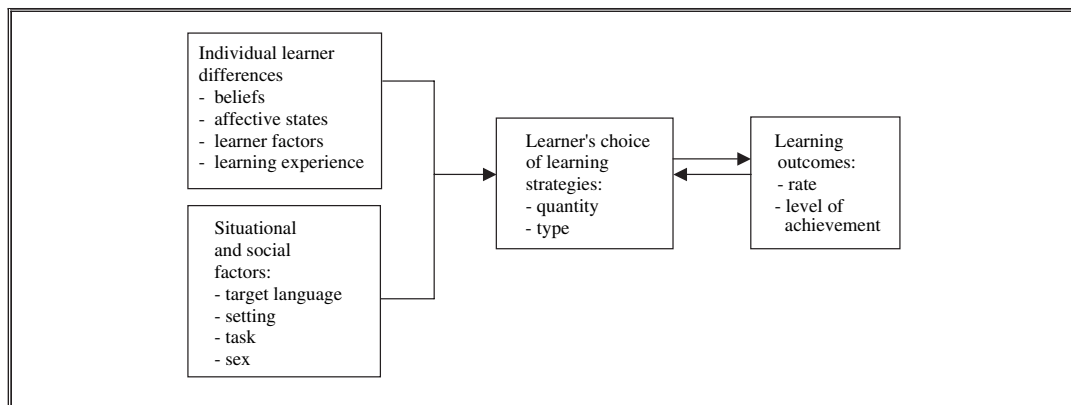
Individual learner differences
- beliefs
- affective states
- learner factors
- learning experience

Situational and social factors:
- target language
- setting
- task
- sex

Learner's choice of learning strategies:
- quantity
- type

Learning outcomes:
- rate
- level of achievement